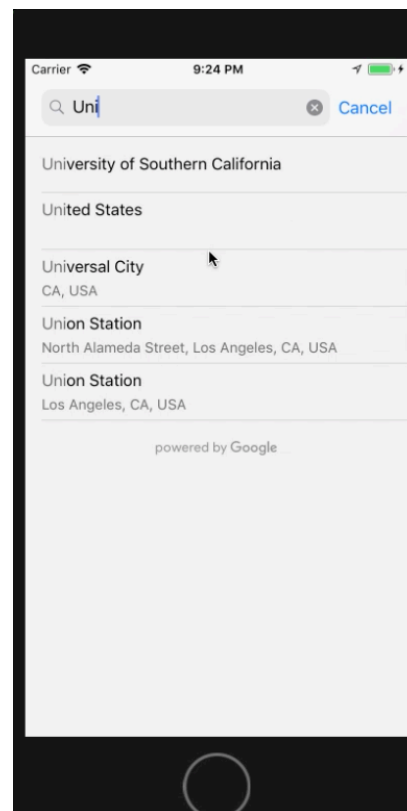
Carrier
9:24 PM

Uni
Cancel

University of Southern California

United States

Universal City
CA, USA

Union Station
North Alameda Street, Los Angeles, CA, USA

Union Station
Los Angeles, CA, USA

powered by Google